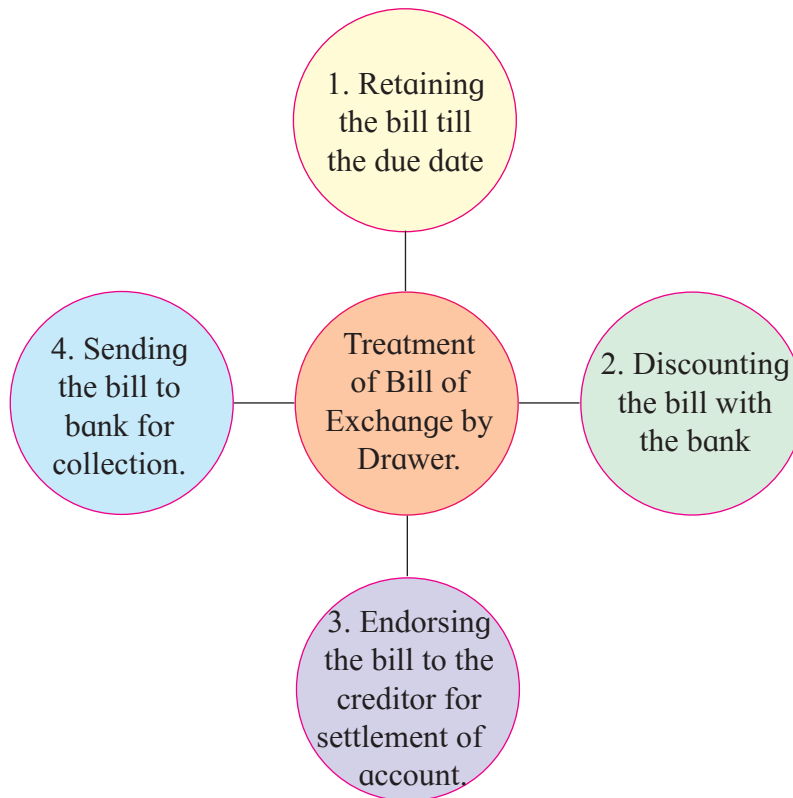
1. Retaining the bill till the due date

4. Sending the bill to bank for collection.

Treatment of Bill of Exchange by Drawer.

2. Discounting the bill with the bank

3. Endorsing the bill to the creditor for settlement of account.